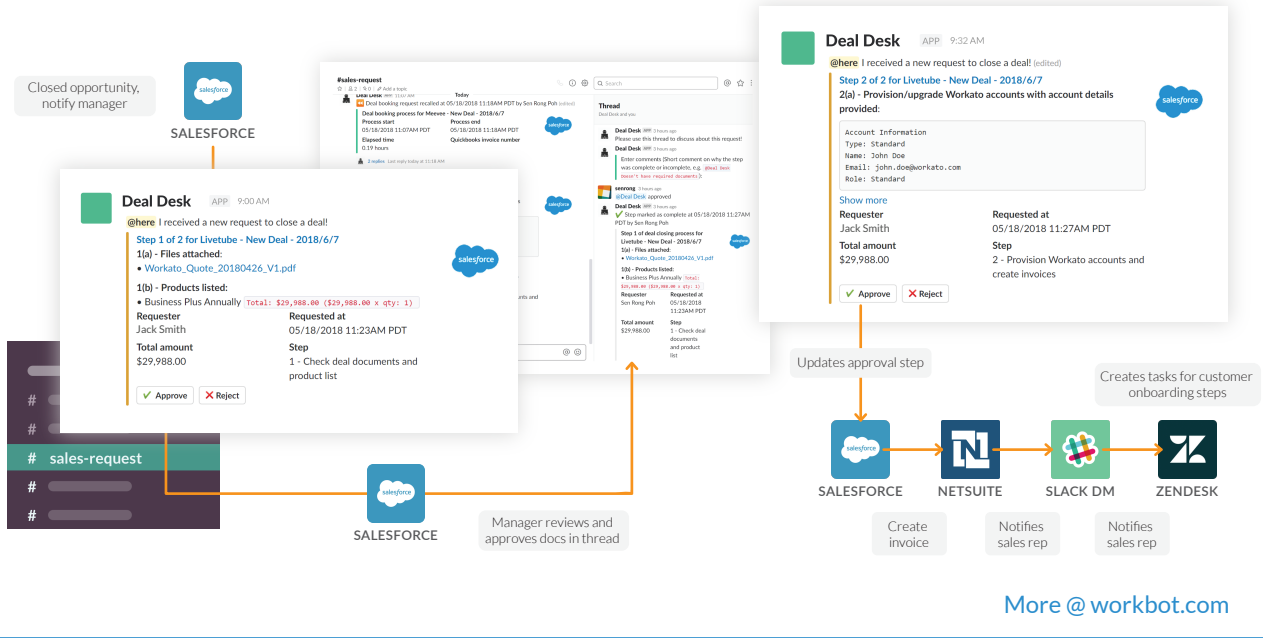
Closed opportunity, notify manager

salesforce
SALESFORCE

Deal Desk APP 9:00 AM
@here I received a new request to close a deal!
Step 1 of 2 for Livetube - New Deal - 2018/6/7
1(a) - Files attached:
• Workato_Quote_20180426_V1.pdf
1(b) - Products listed:
• Business Plus Annually Total: $29,988.00 ($29,988.00 x qty: 1)
Requester
Jack Smith
Requested at
05/18/2018 11:23AM PDT
Total amount
$29,988.00
Step
1 - Check deal documents and product list
✔ Approve ✖ Reject

#sales-request
Deal booking request recalled at 05/18/2018 11:18AM PDT by Sen Rong Poh (edited)
Deal booking process for Meevee - New Deal - 2018/6/7
Process start
05/18/2018 11:07AM PDT
Process end
05/18/2018 11:18AM PDT
Elapsed time
0.19 hours
Quickbooks invoice number
2 replies Last reply today at 11:18 AM
Search
Thread
Deal Desk and you
Deal Desk APP
Please use this thread to discuss about this request!
Deal Desk APP
Enter comments [Short comment on why the step was complete or incomplete, e.g. @Deal Desk Doesn't have required documents]:
senrong
@Deal Desk approved
Deal Desk APP
✔ Step marked as complete at 05/18/2018 11:27AM PDT by Sen Rong Poh
Step 1 of deal closing process for Livetube - New Deal - 2018/6/7
1(a) - Files attached:
• Workato_Quote_20180426_V1.pdf
1(b) - Products listed:
• Business Plus Annually Total: $29,988.00 ($29,988.00 x qty: 1)
Requester
Sen Rong Poh
Requested at
05/18/2018 11:23AM PDT
Total amount
$29,988.00
Step
1 - Check deal documents and product list

Deal Desk APP 9:32 AM
@here I received a new request to close a deal! (edited)
Step 2 of 2 for Livetube - New Deal - 2018/6/7
2(a) - Provision/upgrade Workato accounts with account details provided:
Account Information
Type: Standard
Name: John Doe
Email: john.doe@workato.com
Role: Standard
Show more
Requester
Jack Smith
Requested at
05/18/2018 11:27AM PDT
Total amount
$29,988.00
Step
2 - Provision Workato accounts and create invoices
✔ Approve ✖ Reject

#
#
# sales-request
#
#

Updates approval step

Creates tasks for customer onboarding steps

SALESFORCE
NETSUITE
SLACK DM
ZENDESK

Create invoice
Notifies sales rep
Notifies sales rep

SALESFORCE
Manager reviews and approves docs in thread

More @ workbot.com